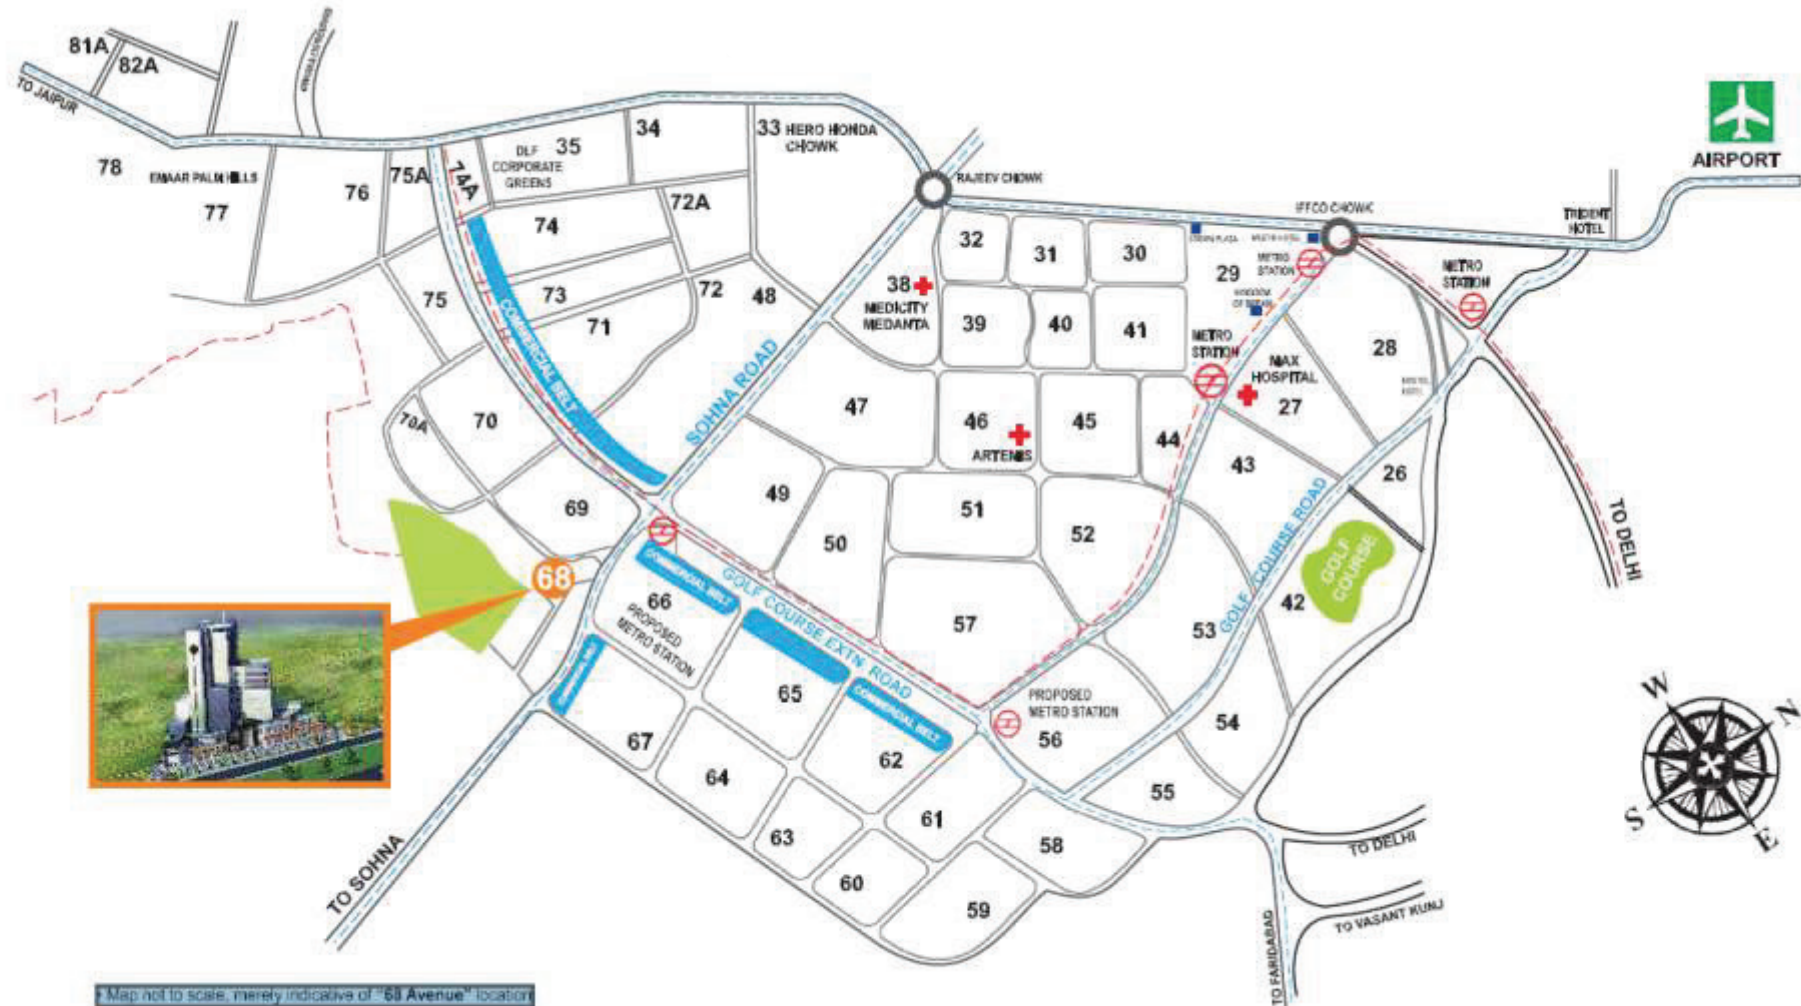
81A
82A
TO JAIPUR
78
EMAAR PALM HILLS
77
76
75A
74A
DLF CORPORATE GREENS
35
34
33 HERO HONDA CHOWK
RAJEEV CHOWK
AIRPORT
IFFCO CHOWK
TRIDENT HOTEL
72A
74
73
72
48
75
71
COMMERCIAL BELT
SOHNA ROAD
32
31
30
38
MEDICITY MEDANTA
39
40
41
29
METRO STATION
METRO STATION
METRO STATION
MAX HOSPITAL
28
27
47
46
ARTEMIS
45
44
43
26
70A
70
69
49
50
51
52
GOLF COURSE ROAD
GOLF COURSE
TO DELHI
68
66
PROPOSED METRO STATION
COMMERCIAL BELT
GOLF COURSE EXTN ROAD
57
53
42
65
COMMERCIAL BELT
PROPOSED METRO STATION
56
54
67
64
62
55
W
N
S
E
TO SOHNA
63
61
58
TO DELHI
60
59
TO FARIDABAD
TO VASANT KUNJ
* Map not to scale, merely indicative of "68 Avenue" location